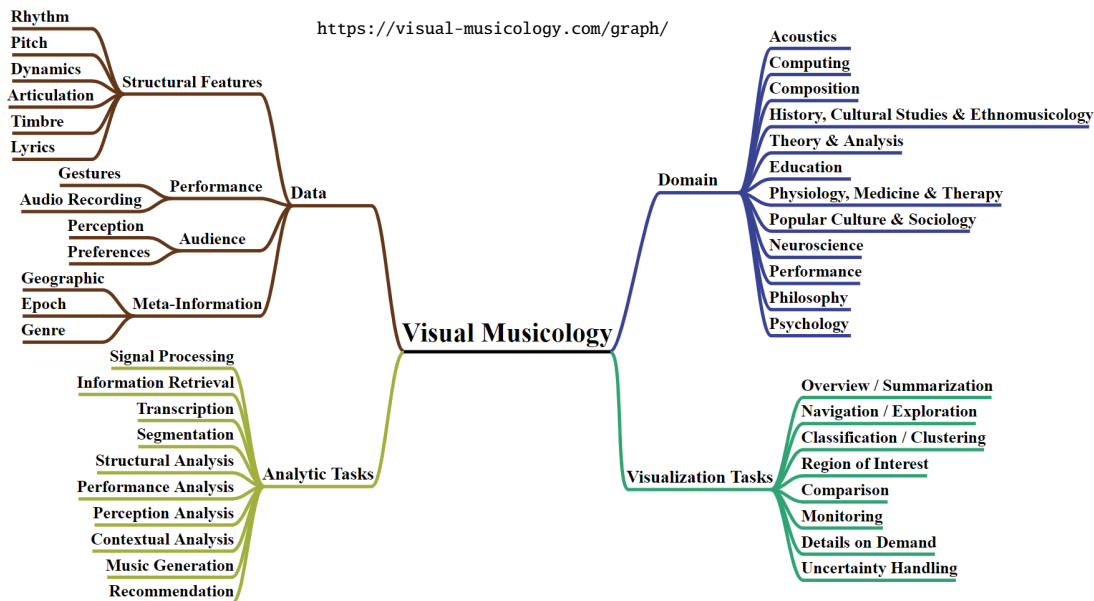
https://visual-musicology.com/graph/

Visual Musicology

Data

Structural Features
Rhythm
Pitch
Dynamics
Articulation
Timbre
Lyrics

Performance
Gestures
Audio Recording

Audience
Perception
Preferences

Meta-Information
Geographic
Epoch
Genre

Domain
Acoustics
Computing
Composition
History, Cultural Studies & Ethnomusicology
Theory & Analysis
Education
Physiology, Medicine & Therapy
Popular Culture & Sociology
Neuroscience
Performance
Philosophy
Psychology

Analytic Tasks
Signal Processing
Information Retrieval
Transcription
Segmentation
Structural Analysis
Performance Analysis
Perception Analysis
Contextual Analysis
Music Generation
Recommendation

Visualization Tasks
Overview / Summarization
Navigation / Exploration
Classification / Clustering
Region of Interest
Comparison
Monitoring
Details on Demand
Uncertainty Handling